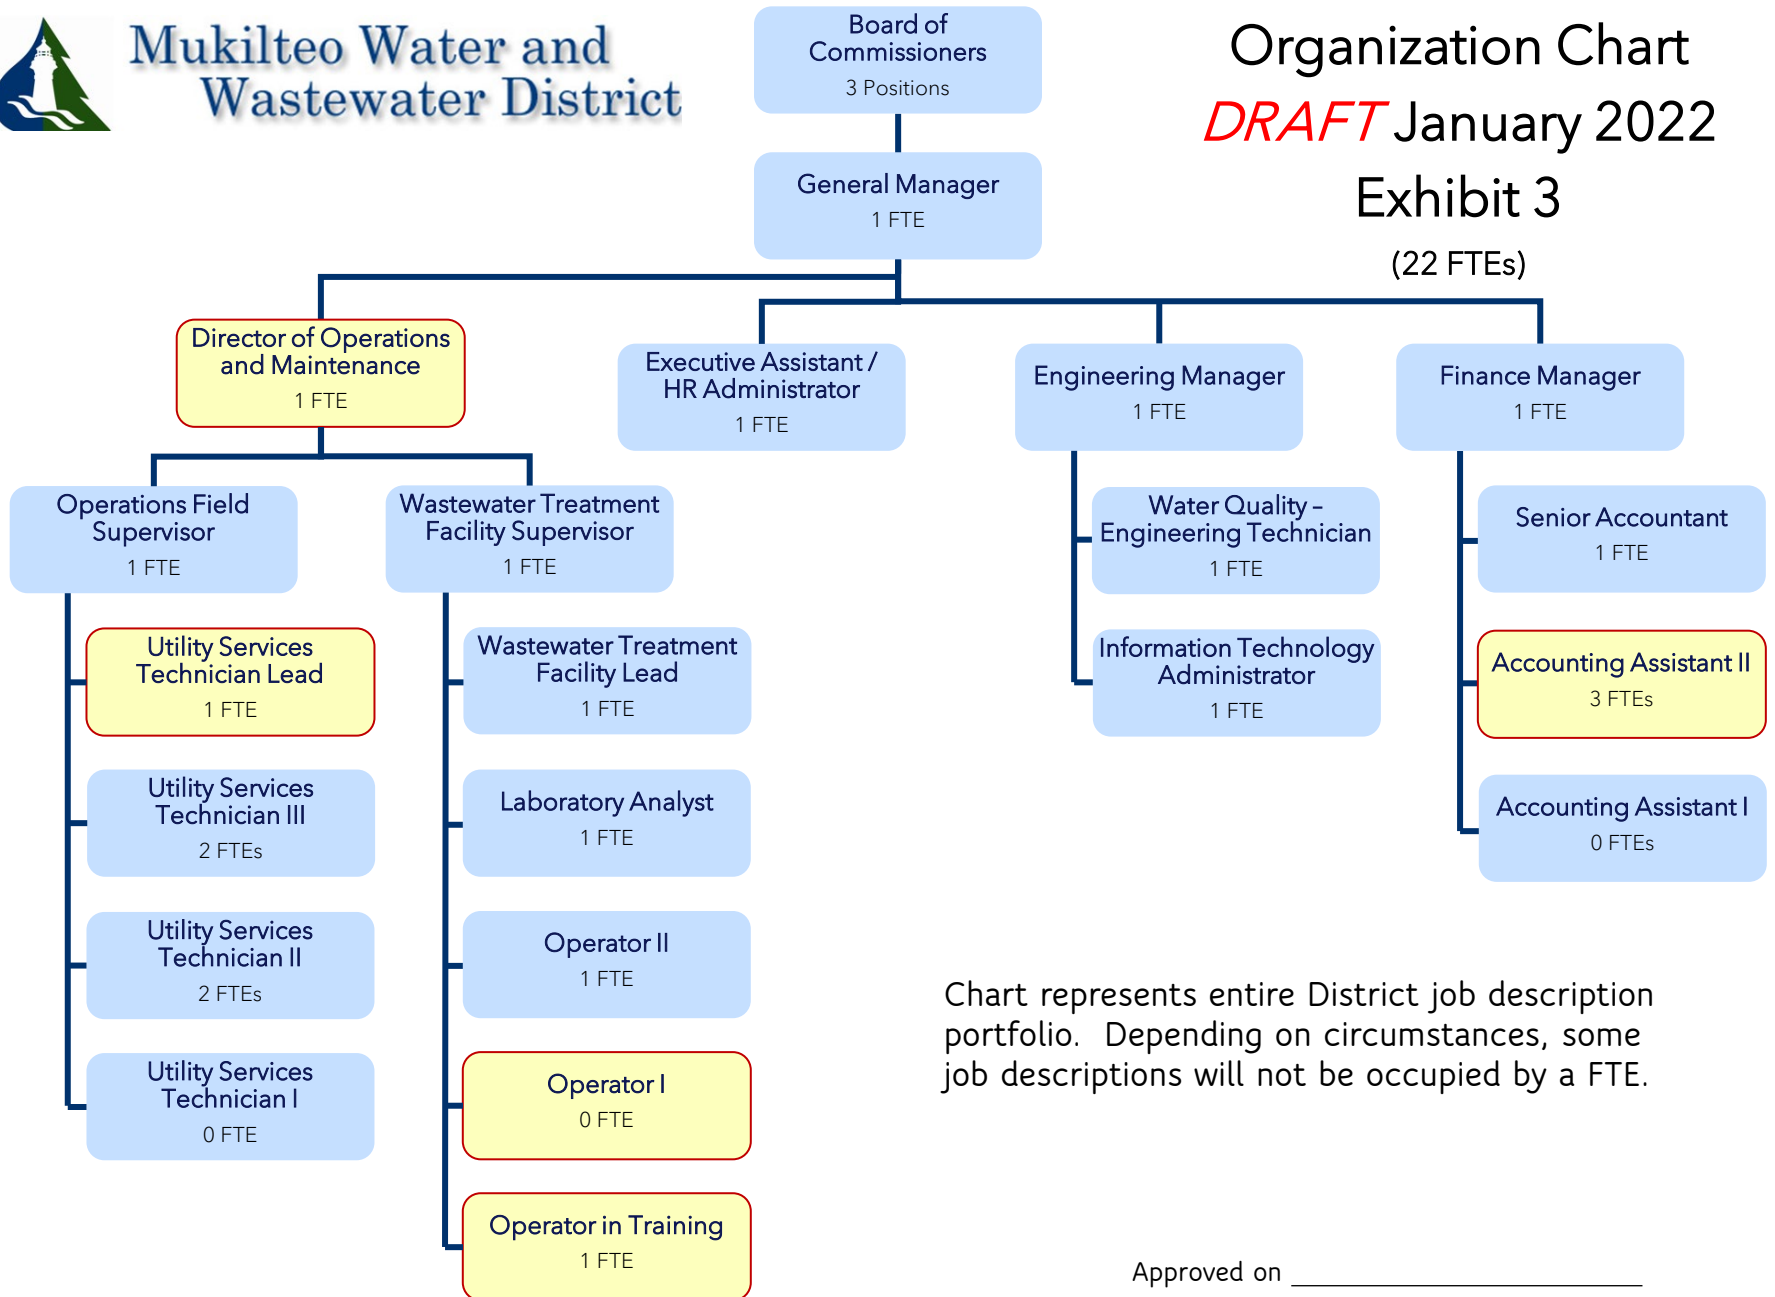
Mukilteo Water and Wastewater District

Board of Commissioners
3 Positions

Organization Chart
DRAFT January 2022
Exhibit 3
(22 FTEs)

General Manager
1 FTE

Director of Operations and Maintenance
1 FTE

Executive Assistant / HR Administrator
1 FTE

Engineering Manager
1 FTE

Finance Manager
1 FTE

Operations Field Supervisor
1 FTE

Wastewater Treatment Facility Supervisor
1 FTE

Water Quality – Engineering Technician
1 FTE

Senior Accountant
1 FTE

Utility Services Technician Lead
1 FTE

Wastewater Treatment Facility Lead
1 FTE

Information Technology Administrator
1 FTE

Accounting Assistant II
3 FTEs

Utility Services Technician III
2 FTEs

Laboratory Analyst
1 FTE

Accounting Assistant I
0 FTEs

Utility Services Technician II
2 FTEs

Operator II
1 FTE

Utility Services Technician I
0 FTE

Operator I
0 FTE

Operator in Training
1 FTE

Chart represents entire District job description portfolio. Depending on circumstances, some job descriptions will not be occupied by a FTE.

Approved on ____________________